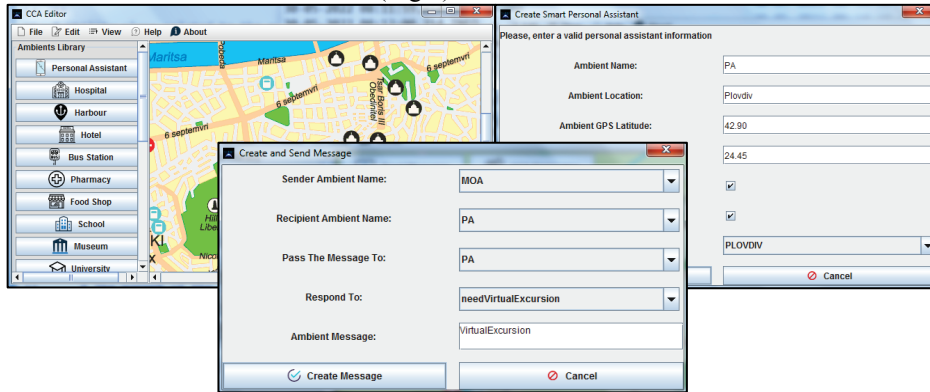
CCA Editor
File Edit View Help About
Ambients Library
Personal Assistant
Hospital
Harbour
Hotel
Bus Station
Pharmacy
Food Shop
School
Museum
University

Maritsa
Maritsa
6 septemvri
6 septemvri
6 septemvri
Tsar Boris III Obedinitel
Podvoda
Hill
Liber
Nico
KI

Create Smart Personal Assistant
Please, enter a valid personal assistant information
Ambient Name: PA
Ambient Location: Plovdiv
Ambient GPS Latitude: 42.90
24.45
PLOVDIV
Cancel

Create and Send Message
Sender Ambient Name: MOA
Recipient Ambient Name: PA
Pass The Message To: PA
Respond To: needVirtualExcursion
Ambient Message: VirtualExcursion
Create Message
Cancel